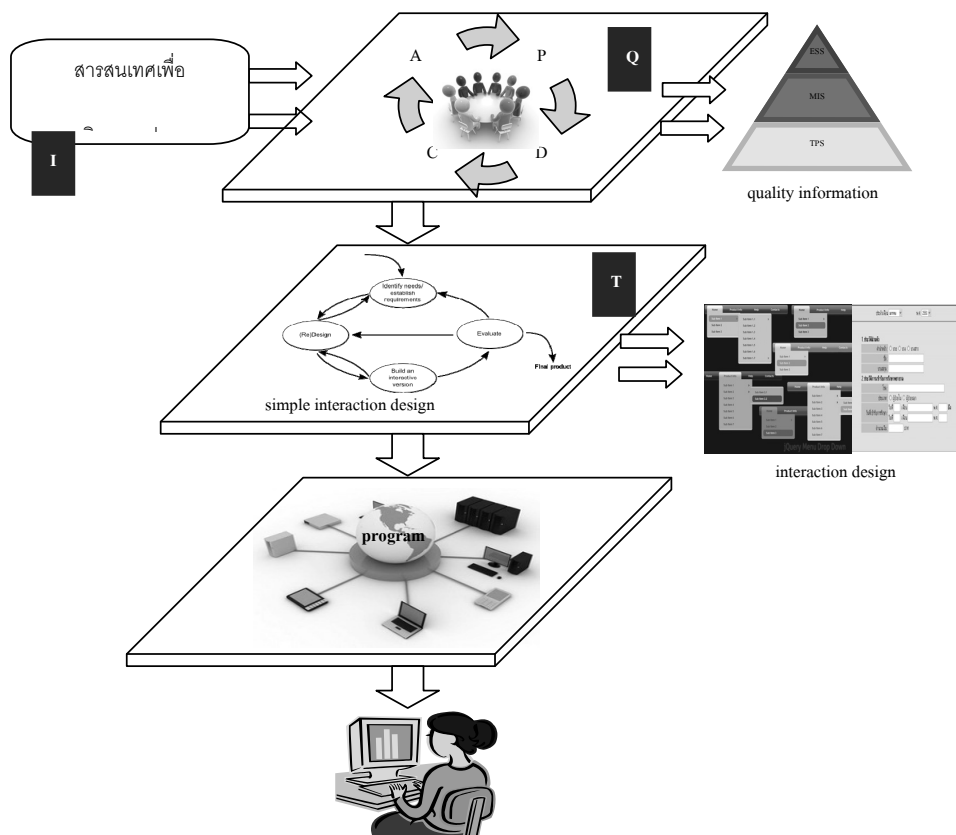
สารสนเทศเพื่อ

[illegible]

I

A

P

Q

C

D

ESS

MIS

TPS

quality information

Identify needs/ establish requirements

(Re)Design

Evaluate

Build an interactive version

Final product

T

simple interaction design

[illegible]

jQuery Menu Drop Down

interaction design

program